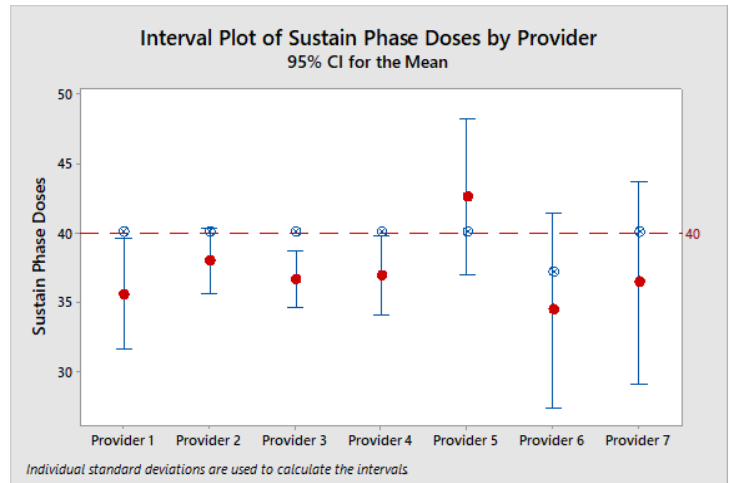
Interval Plot of Sustain Phase Doses by Provider
95% CI for the Mean

Sustain Phase Doses

50
45
40
35
30

40

Provider 1
Provider 2
Provider 3
Provider 4
Provider 5
Provider 6
Provider 7

Individual standard deviations are used to calculate the intervals.